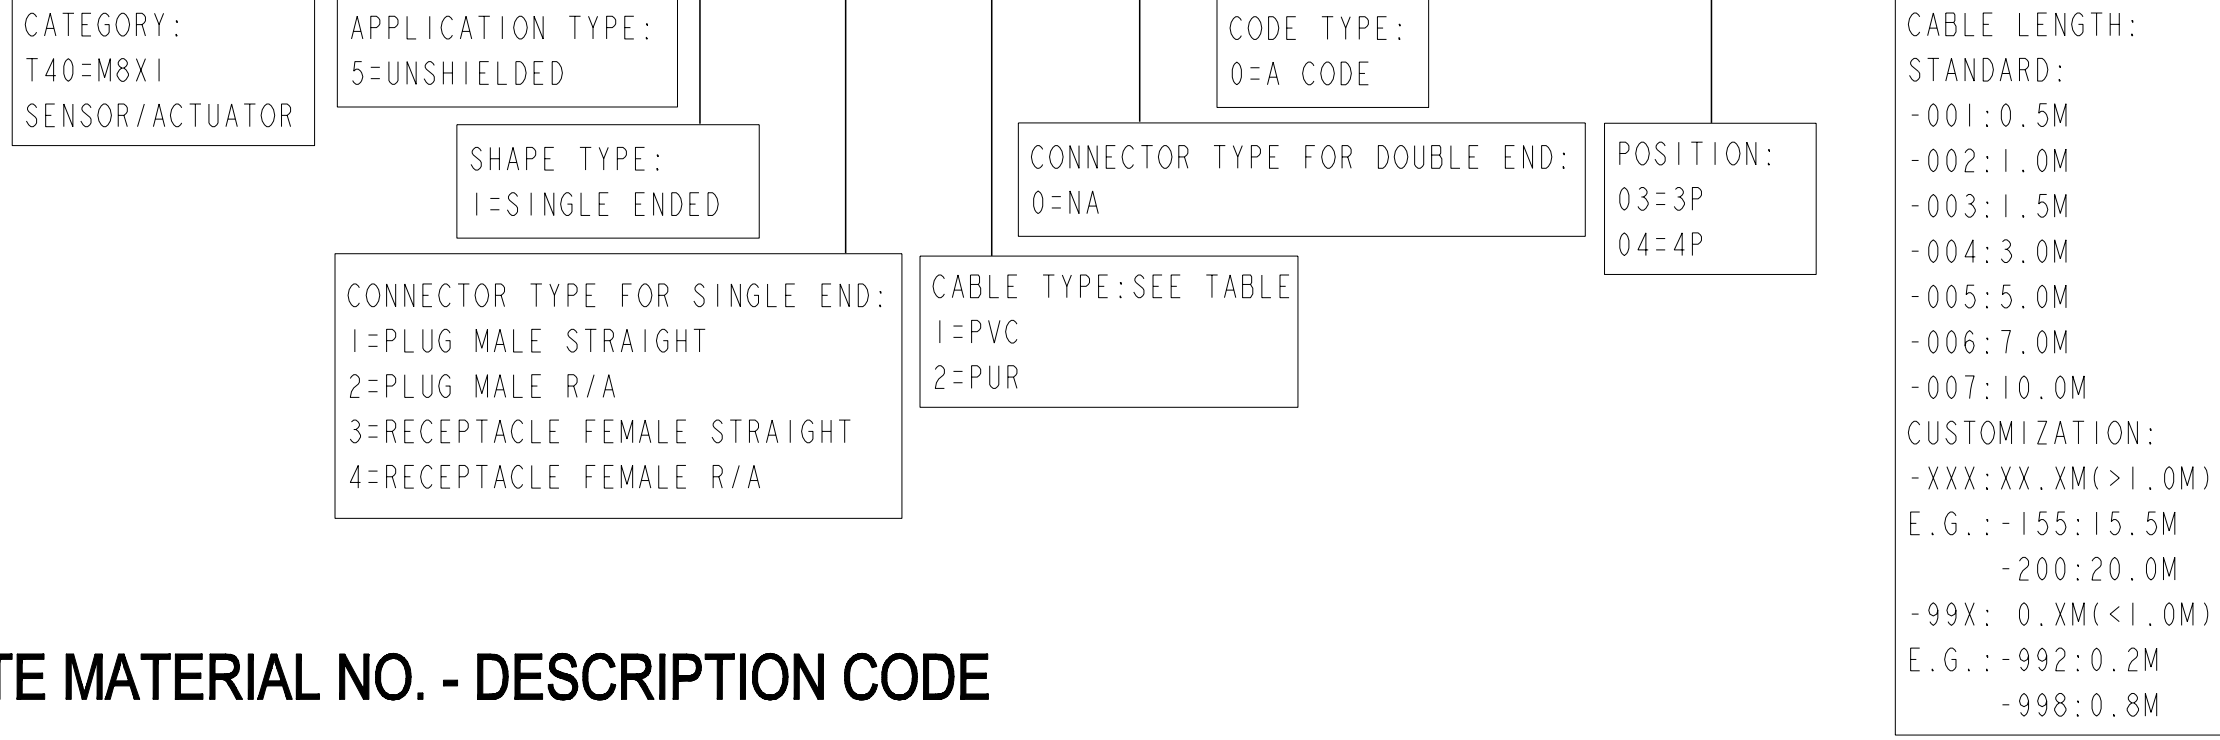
CATEGORY:
T40=M8XI
SENSOR/ACTUATOR

APPLICATION TYPE:
5=UNSHIELDED

SHAPE TYPE:
1=SINGLE ENDED

CONNECTOR TYPE FOR SINGLE END:
1=PLUG MALE STRAIGHT
2=PLUG MALE R/A
3=RECEPTACLE FEMALE STRAIGHT
4=RECEPTACLE FEMALE R/A

CABLE TYPE:SEE TABLE
1=PVC
2=PUR

CODE TYPE:
0=A CODE

CONNECTOR TYPE FOR DOUBLE END:
0=NA

POSITION:
03=3P
04=4P

CABLE LENGTH:
STANDARD:
-001:0.5M
-002:1.0M
-003:1.5M
-004:3.0M
-005:5.0M
-006:7.0M
-007:10.0M
CUSTOMIZATION:
-XXX:XX.XM(>1.0M)
E.G.:-155:15.5M
-200:20.0M
-99X: 0.XM(<1.0M)
E.G.:-992:0.2M
-998:0.8M

TE MATERIAL NO. - DESCRIPTION CODE